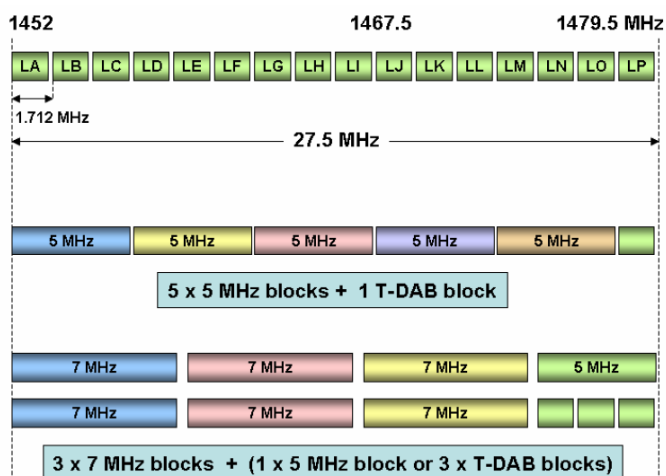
1452

1467.5

1479.5 MHz

LA LB LC LD LE LF LG LH LI LJ LK LL LM LN LO LP

1.712 MHz

27.5 MHz

5 MHz 5 MHz 5 MHz 5 MHz 5 MHz

5 x 5 MHz blocks + 1 T-DAB block

7 MHz 7 MHz 7 MHz 5 MHz

7 MHz 7 MHz 7 MHz

3 x 7 MHz blocks + (1 x 5 MHz block or 3 x T-DAB blocks)